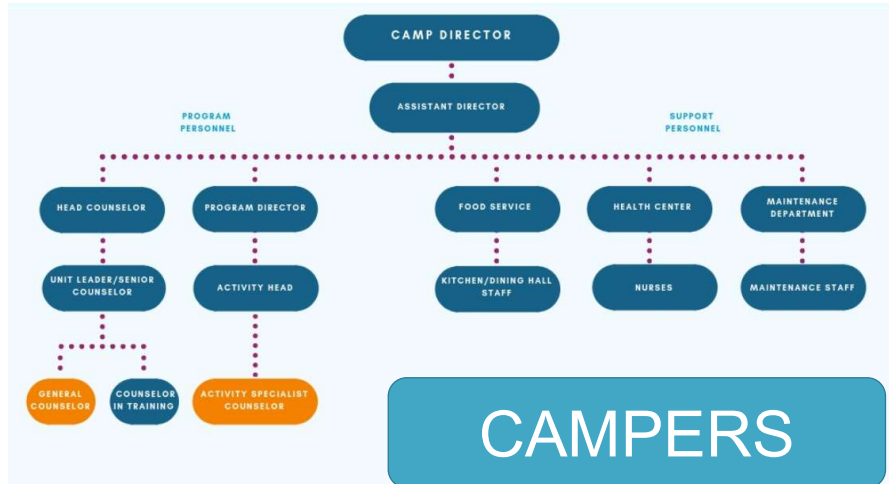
CAMP DIRECTOR

ASSISTANT DIRECTOR

PROGRAM PERSONNEL

SUPPORT PERSONNEL

HEAD COUNSELOR

PROGRAM DIRECTOR

FOOD SERVICE

HEALTH CENTER

MAINTENANCE DEPARTMENT

UNIT LEADER/SENIOR COUNSELOR

ACTIVITY HEAD

KITCHEN/DINING HALL STAFF

NURSES

MAINTENANCE STAFF

GENERAL COUNSELOR

COUNSELOR IN TRAINING

ACTIVITY SPECIALIST COUNSELOR

CAMPERS